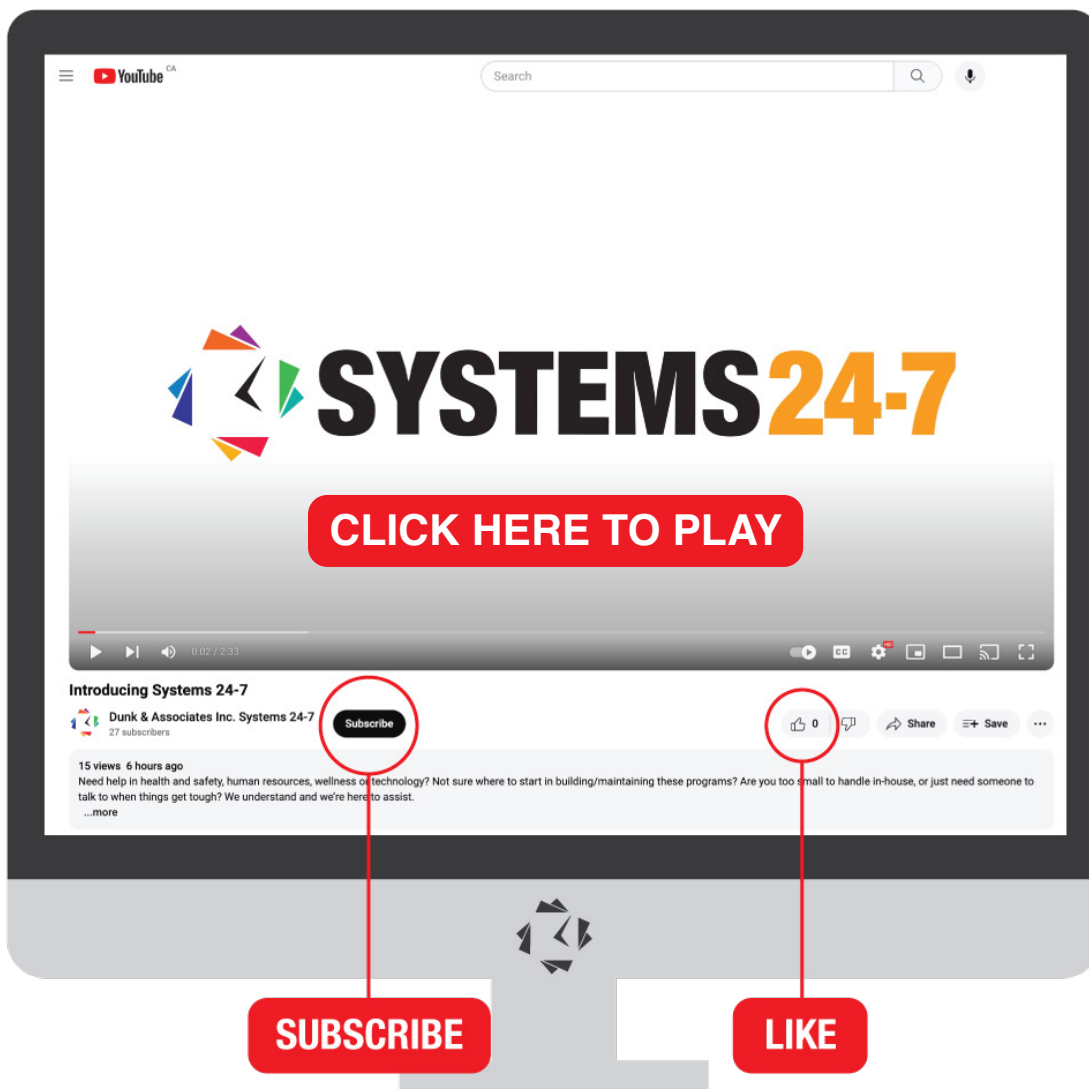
YouTube CA

Search

SYSTEMS 24-7

CLICK HERE TO PLAY

0:02 / 2:33

Introducing Systems 24-7

Dunk & Associates Inc. Systems 24-7
27 subscribers

Subscribe

0

Share

Save

15 views 6 hours ago
Need help in health and safety, human resources, wellness or technology? Not sure where to start in building/maintaining these programs? Are you too small to handle in-house, or just need someone to talk to when things get tough? We understand and we're here to assist.
...more

SUBSCRIBE

LIKE